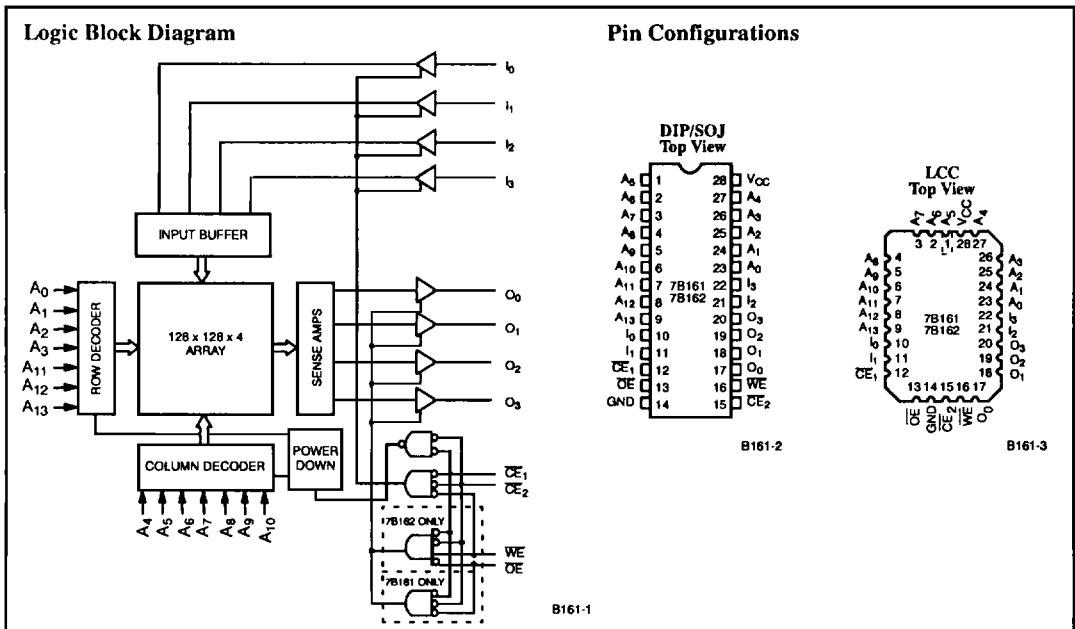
Logic Block Diagram

$I_0$
$I_1$
$I_2$
$I_3$

INPUT BUFFER

$A_0$
$A_1$
$A_2$
$A_3$
$A_{11}$
$A_{12}$
$A_{13}$

ROW DECODER

128 x 128 x 4 ARRAY

SENSE AMPS

$O_0$
$O_1$
$O_2$
$O_3$

COLUMN DECODER

POWER DOWN

$A_4$ $A_5$ $A_6$ $A_7$ $A_8$ $A_9$ $A_{10}$

$\overline{CE}_1$
$\overline{CE}_2$

7B162 ONLY

$\overline{WE}$
$\overline{OE}$

7B161 ONLY

B161-1

Pin Configurations

DIP/SOJ
Top View

| | | | |
|---|---|---|---|
| $A_5$ | 1 | 28 | $V_{CC}$ |
| $A_6$ | 2 | 27 | $A_4$ |
| $A_7$ | 3 | 26 | $A_3$ |
| $A_8$ | 4 | 25 | $A_2$ |
| $A_9$ | 5 | 24 | $A_1$ |
| $A_{10}$ | 6 | 23 | $A_0$ |
| $A_{11}$ | 7 | 22 | $I_3$ |
| $A_{12}$ | 8 | 21 | $I_2$ |
| $A_{13}$ | 9 | 20 | $O_3$ |
| $I_0$ | 10 | 19 | $O_2$ |
| $I_1$ | 11 | 18 | $O_1$ |
| $\overline{CE}_1$ | 12 | 17 | $O_0$ |
| $\overline{OE}$ | 13 | 16 | $\overline{WE}$ |
| GND | 14 | 15 | $\overline{CE}_2$ |

7B161
7B162

B161-2

LCC
Top View

$A_7$ $A_6$ $A_5$ $V_{CC}$ $A_4$
3 2 1 28 27

$A_8$ 4
$A_9$ 5
$A_{10}$ 6
$A_{11}$ 7
$A_{12}$ 8
$A_{13}$ 9
$I_0$ 10
$I_1$ 11
$\overline{CE}_1$ 12

26 $A_3$
25 $A_2$
24 $A_1$
23 $A_0$
22 $I_3$
21 $I_2$
20 $O_3$
19 $O_2$
18 $O_1$

7B161
7B162

13 14 15 16 17
$\overline{OE}$ GND $\overline{CE}_2$ $\overline{WE}$ $O_0$

B161-3